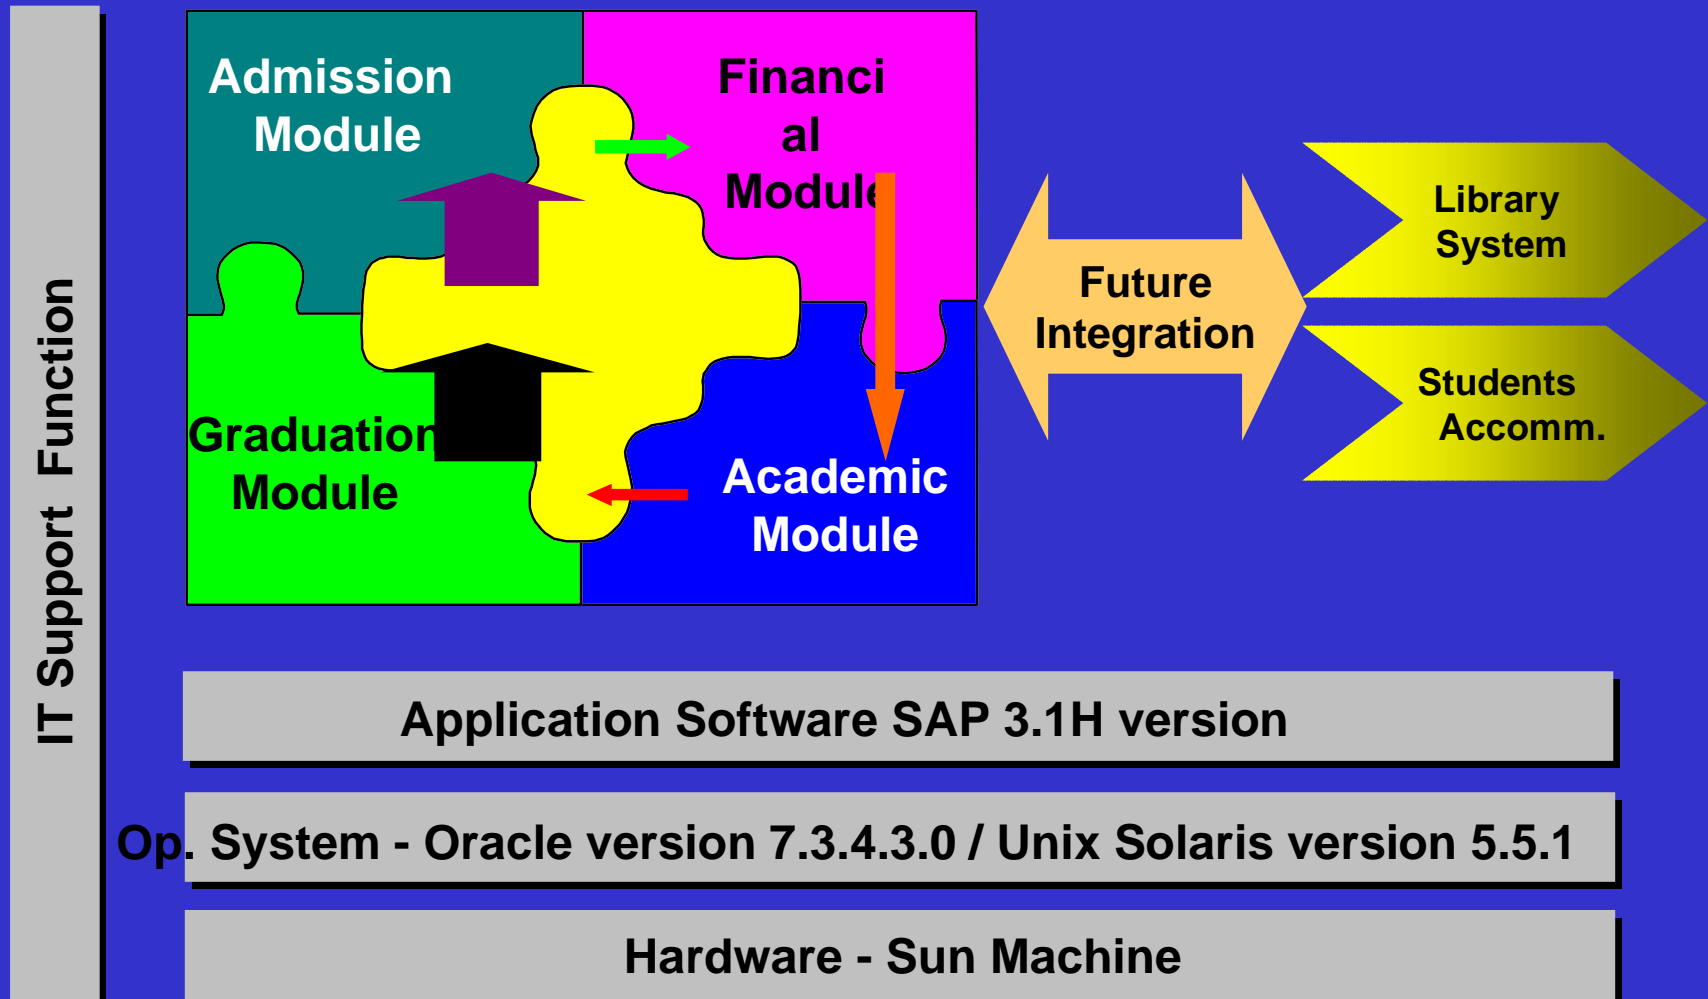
IT Support Function

Admission Module

Financi al Module

Graduation Module

Academic Module

Future Integration

Library System

Students Accomm.

Application Software SAP 3.1H version

Op. System - Oracle version 7.3.4.3.0 / Unix Solaris version 5.5.1

Hardware - Sun Machine